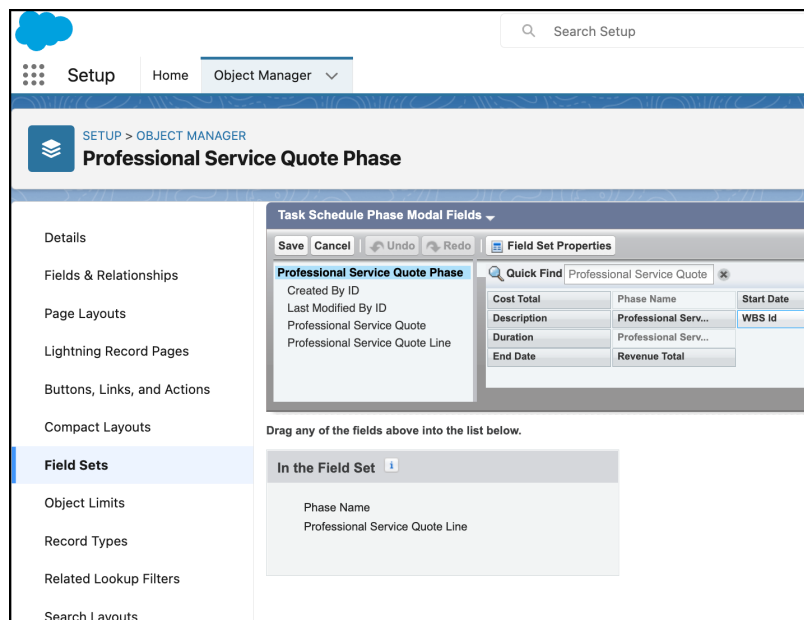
Search Setup

Setup Home Object Manager

SETUP > OBJECT MANAGER
Professional Service Quote Phase

Details
Fields & Relationships
Page Layouts
Lightning Record Pages
Buttons, Links, and Actions
Compact Layouts
Field Sets
Object Limits
Record Types
Related Lookup Filters
Search Layouts

Task Schedule Phase Modal Fields

Save Cancel Undo Redo Field Set Properties

Professional Service Quote Phase
Created By ID
Last Modified By ID
Professional Service Quote
Professional Service Quote Line

Quick Find Professional Service Quote

| Cost Total | Phase Name | Start Date |
|---|---|---|
| Description | Professional Serv... | WBS Id |
| Duration | Professional Serv... | |
| End Date | Revenue Total | |

Drag any of the fields above into the list below.

In the Field Set

Phase Name
Professional Service Quote Line